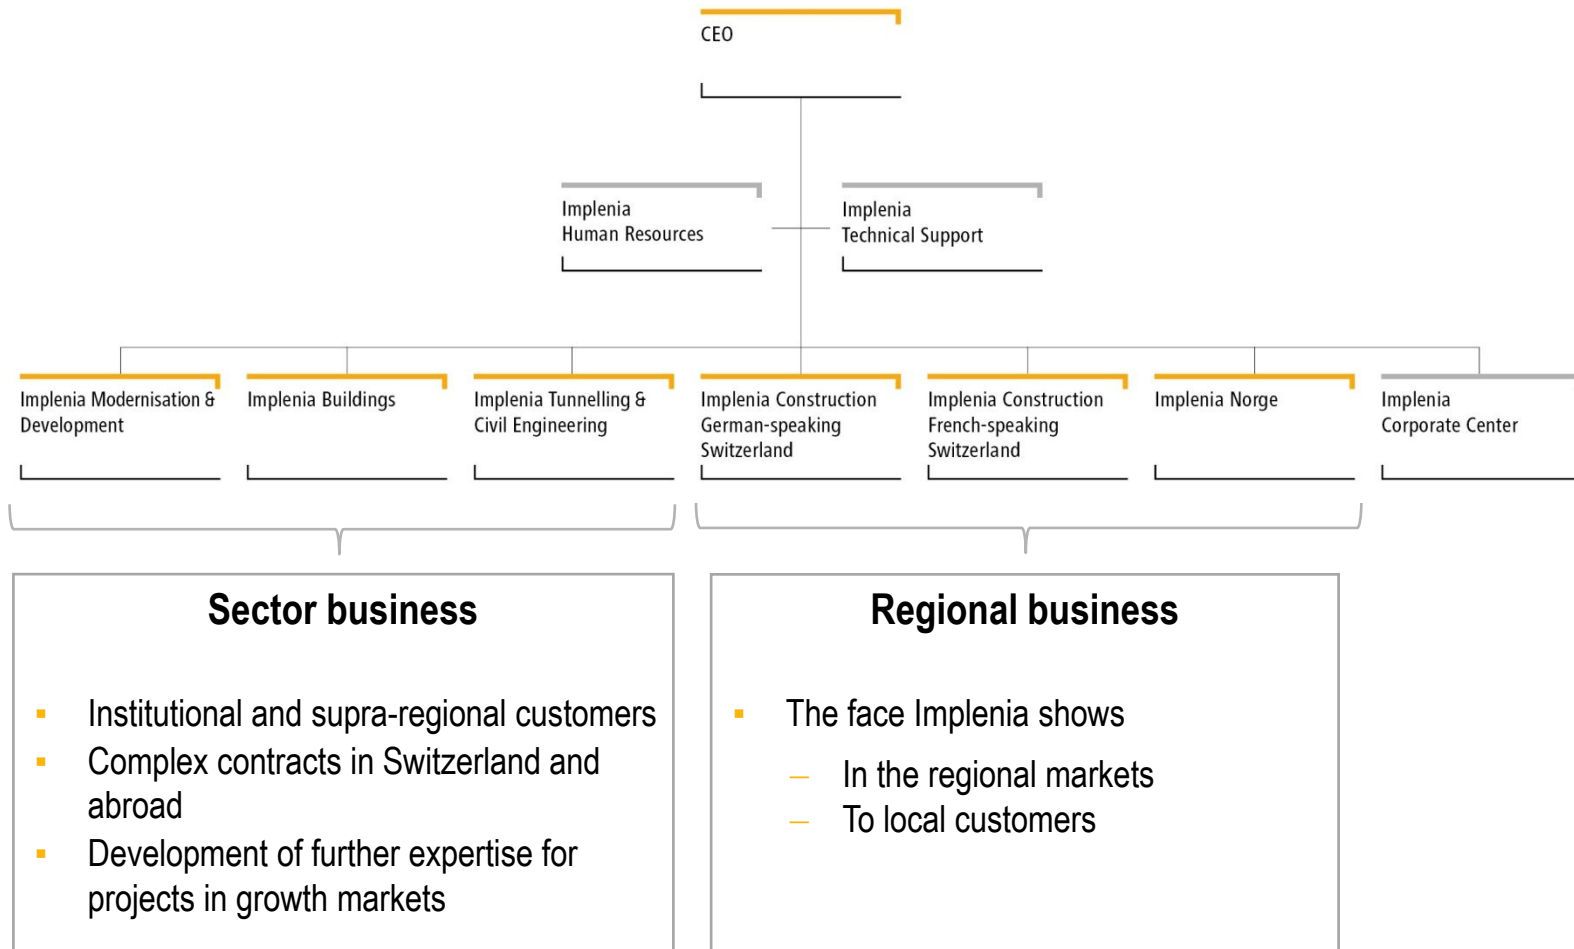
CEO

Implenia
Human Resources

Implenia
Technical Support

Implenia Modernisation & Development

Implenia Buildings

Implenia Tunnelling & Civil Engineering

Implenia Construction German-speaking Switzerland

Implenia Construction French-speaking Switzerland

Implenia Norge

Implenia Corporate Center

Sector business

▪ Institutional and supra-regional customers
▪ Complex contracts in Switzerland and abroad
▪ Development of further expertise for projects in growth markets

Regional business

▪ The face Implenia shows
– In the regional markets
– To local customers